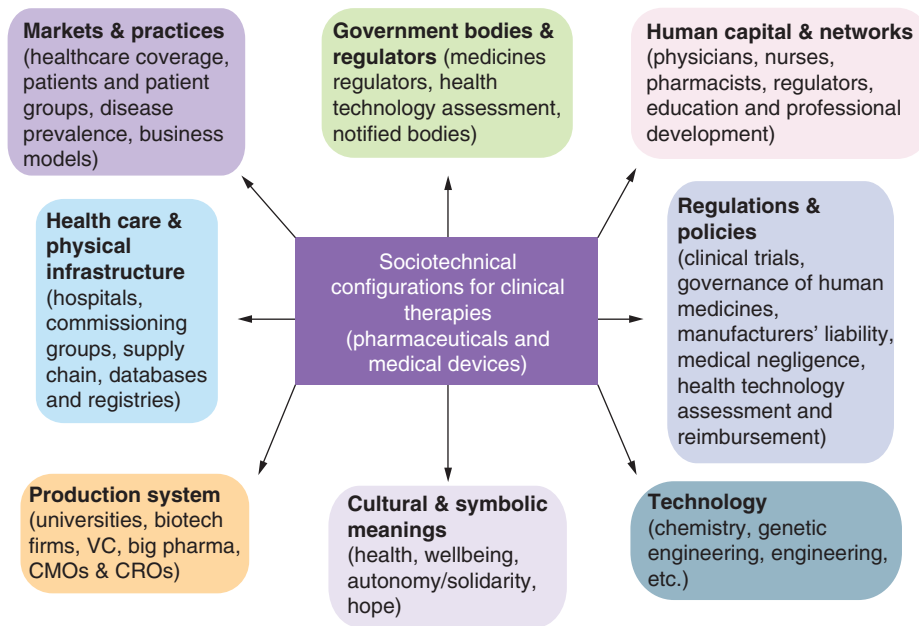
Markets & practices (healthcare coverage, patients and patient groups, disease prevalence, business models)

Government bodies & regulators (medicines regulators, health technology assessment, notified bodies)

Human capital & networks (physicians, nurses, pharmacists, regulators, education and professional development)

Health care & physical infrastructure (hospitals, commissioning groups, supply chain, databases and registries)

Sociotechnical configurations for clinical therapies (pharmaceuticals and medical devices)

Regulations & policies (clinical trials, governance of human medicines, manufacturers' liability, medical negligence, health technology assessment and reimbursement)

Production system (universities, biotech firms, VC, big pharma, CMOs & CROs)

Cultural & symbolic meanings (health, wellbeing, autonomy/solidarity, hope)

Technology (chemistry, genetic engineering, engineering, etc.)